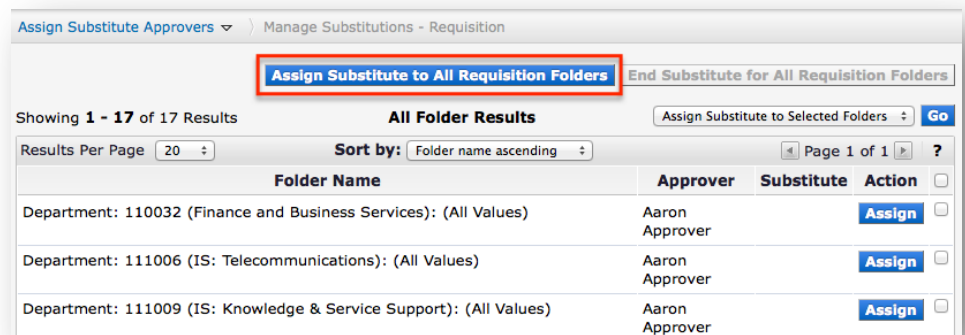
Assign Substitute Approvers ▾ Manage Substitutions - Requisition

Assign Substitute to All Requisition Folders | End Substitute for All Requisition Folders

Showing **1 - 17** of 17 Results | **All Folder Results** | Assign Substitute to Selected Folders | Go

Results Per Page 20 | Sort by: Folder name ascending | Page 1 of 1 | ?

| Folder Name | Approver | Substitute | Action | |
|---|---|---|---|---|
| Department: 110032 (Finance and Business Services): (All Values) | Aaron Approver | | Assign | |
| Department: 111006 (IS: Telecommunications): (All Values) | Aaron Approver | | Assign | |
| Department: 111009 (IS: Knowledge & Service Support): (All Values) | Aaron Approver | | Assign | |